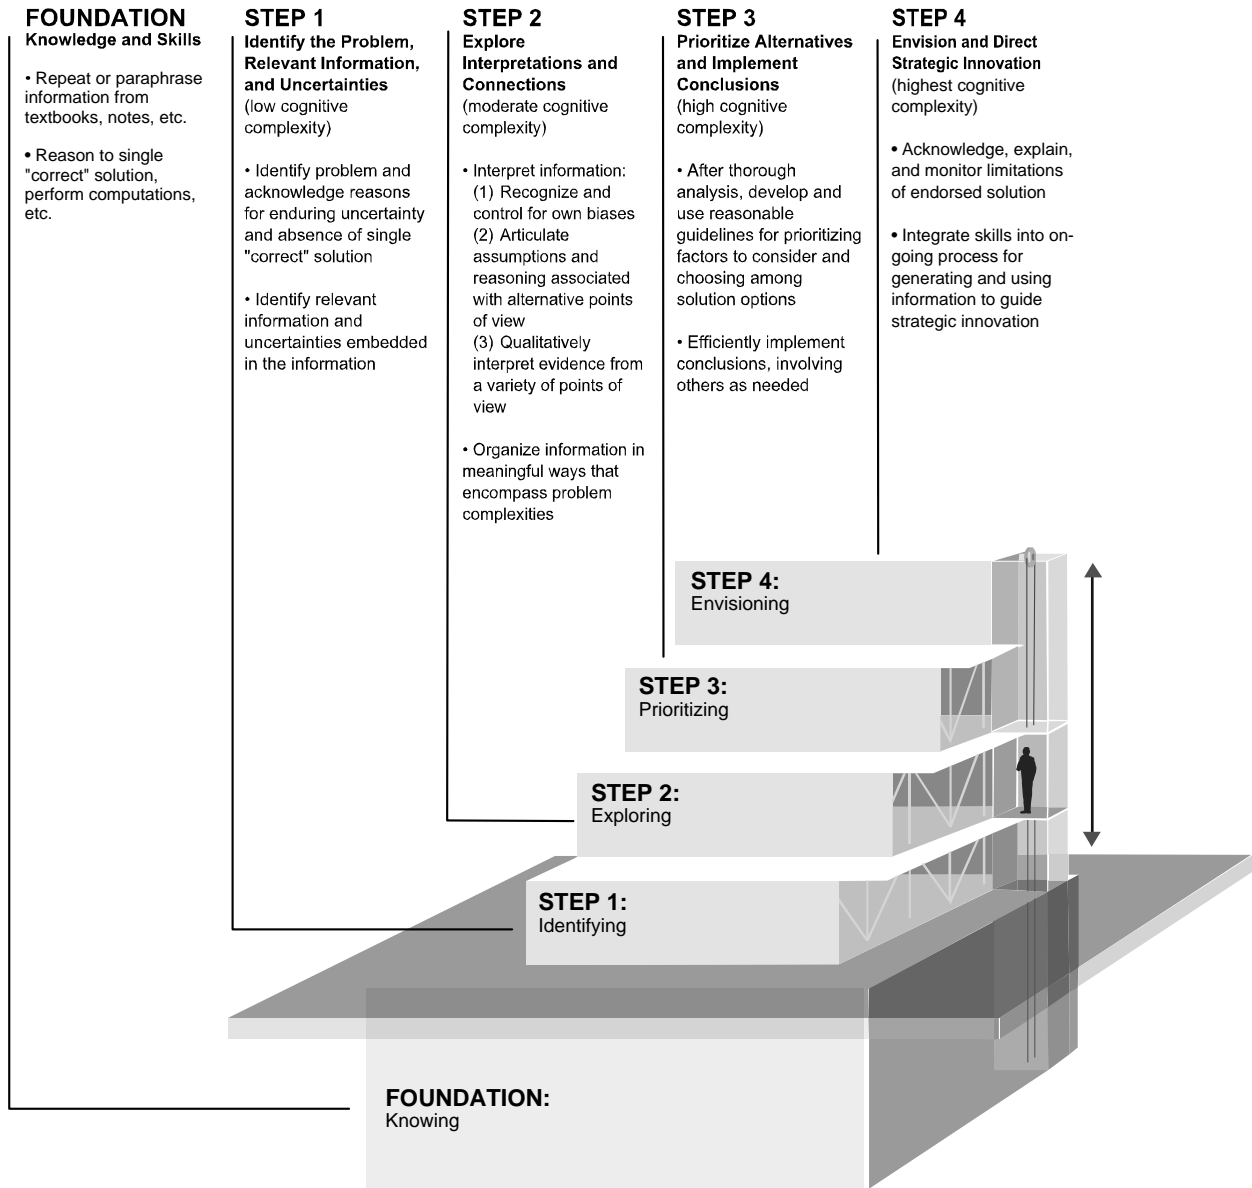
FOUNDATION
Knowledge and Skills

• Repeat or paraphrase information from textbooks, notes, etc.

• Reason to single "correct" solution, perform computations, etc.

STEP 1
Identify the Problem, Relevant Information, and Uncertainties
(low cognitive complexity)

• Identify problem and acknowledge reasons for enduring uncertainty and absence of single "correct" solution

• Identify relevant information and uncertainties embedded in the information

STEP 2
Explore Interpretations and Connections
(moderate cognitive complexity)

• Interpret information:
(1) Recognize and control for own biases
(2) Articulate assumptions and reasoning associated with alternative points of view
(3) Qualitatively interpret evidence from a variety of points of view

• Organize information in meaningful ways that encompass problem complexities

STEP 3
Prioritize Alternatives and Implement Conclusions
(high cognitive complexity)

• After thorough analysis, develop and use reasonable guidelines for prioritizing factors to consider and choosing among solution options

• Efficiently implement conclusions, involving others as needed

STEP 4
Envision and Direct Strategic Innovation
(highest cognitive complexity)

• Acknowledge, explain, and monitor limitations of endorsed solution

• Integrate skills into on-going process for generating and using information to guide strategic innovation

STEP 4:
Envisioning

STEP 3:
Prioritizing

STEP 2:
Exploring

STEP 1:
Identifying

FOUNDATION:
Knowing